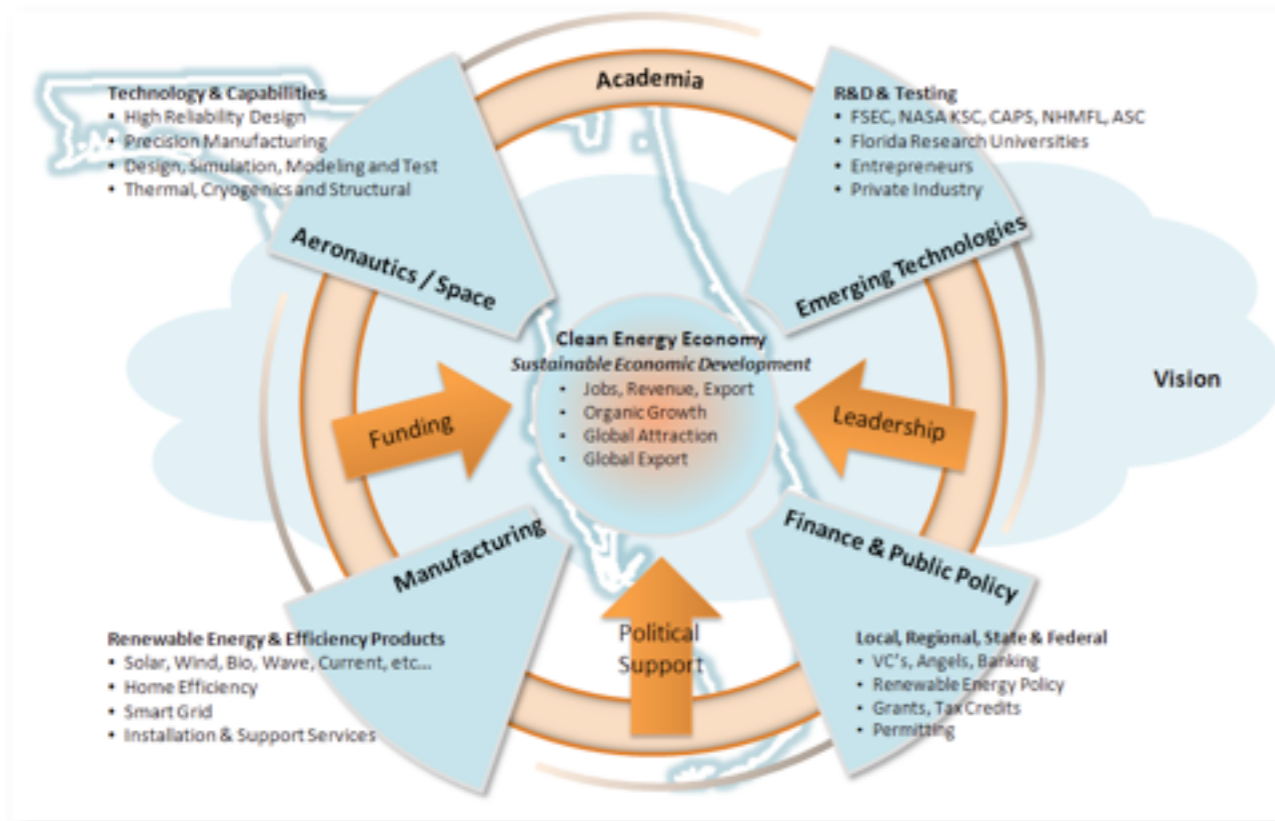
Academia

Technology & Capabilities
• High Reliability Design
• Precision Manufacturing
• Design, Simulation, Modeling and Test
• Thermal, Cryogenics and Structural

R&D & Testing
• FSEC, NASA KSC, CAPS, NHMFL, ASC
• Florida Research Universities
• Entrepreneurs
• Private Industry

Aeronautics / Space

Emerging Technologies

Clean Energy Economy
Sustainable Economic Development
• Jobs, Revenue, Export
• Organic Growth
• Global Attraction
• Global Export

Vision

Funding

Leadership

Manufacturing

Finance & Public Policy

Political Support

Renewable Energy & Efficiency Products
• Solar, Wind, Bio, Wave, Current, etc...
• Home Efficiency
• Smart Grid
• Installation & Support Services

Local, Regional, State & Federal
• VC's, Angels, Banking
• Renewable Energy Policy
• Grants, Tax Credits
• Permitting